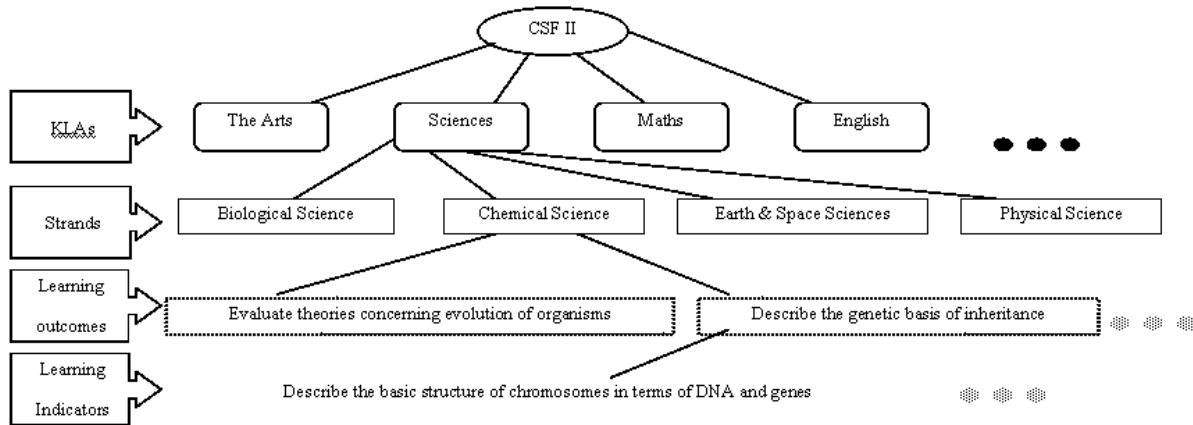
CSF II

KLAs

The Arts

Sciences

Maths

English

Strands

Biological Science

Chemical Science

Earth & Space Sciences

Physical Science

Learning outcomes

Evaluate theories concerning evolution of organisms

Describe the genetic basis of inheritance

Learning Indicators

Describe the basic structure of chromosomes in terms of DNA and genes